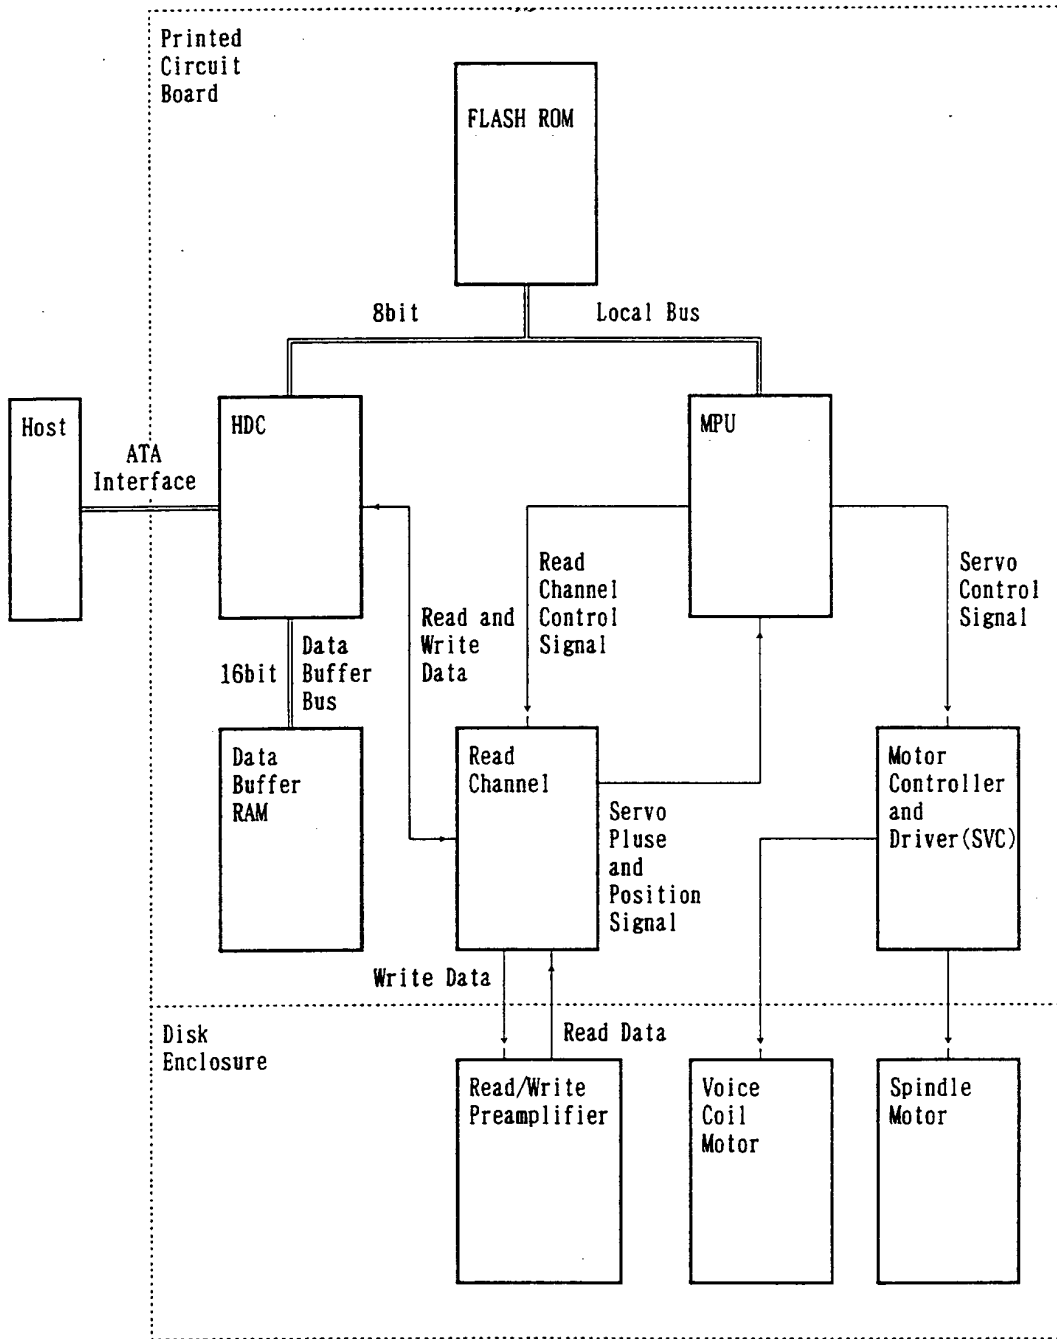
Printed Circuit Board

FLASH ROM

8bit

Local Bus

Host

ATA Interface

HDC

MPU

Read Channel Control Signal

Servo Control Signal

Read and Write Data

16bit

Data Buffer Bus

Data Buffer RAM

Read Channel

Servo Pluse and Position Signal

Motor Controller and Driver(SVC)

Write Data

Read Data

Disk Enclosure

Read/Write Preamplifier

Voice Coil Motor

Spindle Motor